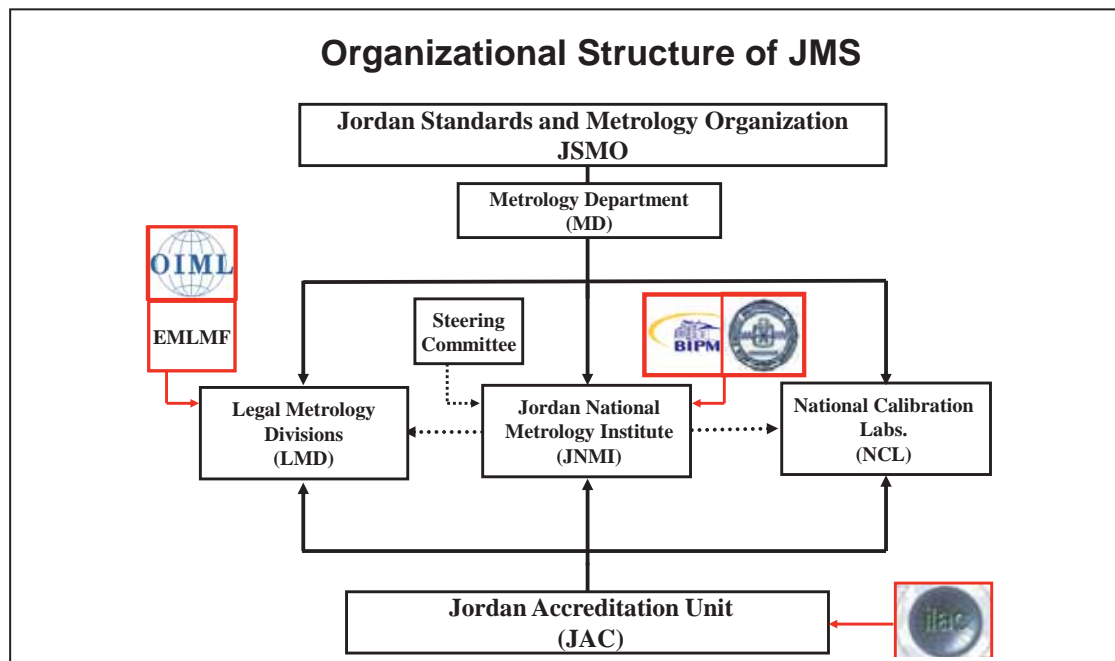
Organizational Structure of JMS

Jordan Standards and Metrology Organization
JSMO

Metrology Department
(MD)

OIML

EMLMF

Steering Committee

BIPM

Legal Metrology Divisions
(LMD)

Jordan National Metrology Institute
(JNMI)

National Calibration Labs.
(NCL)

Jordan Accreditation Unit
(JAC)

ilac